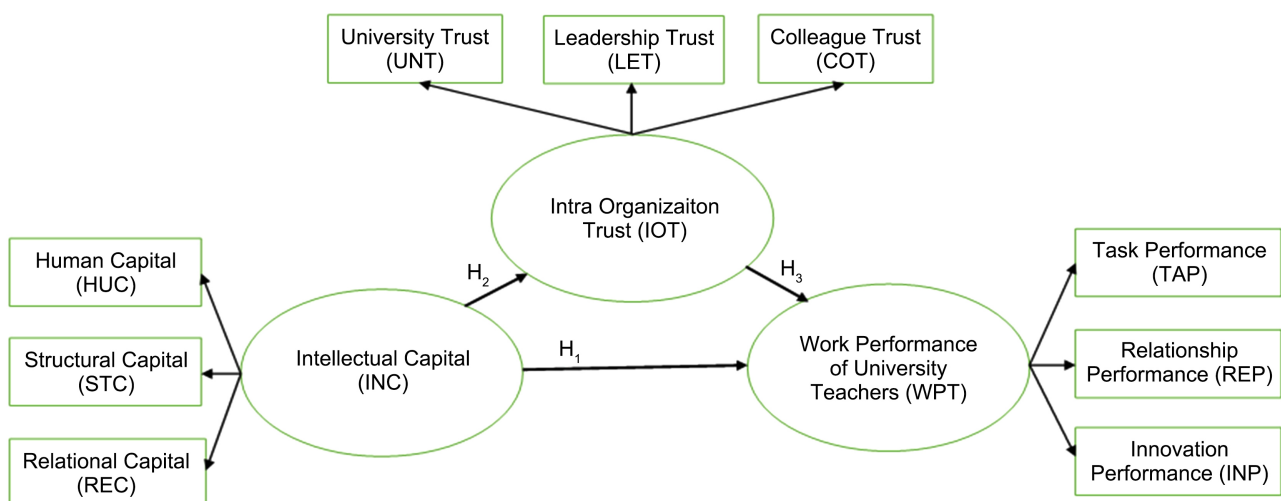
University Trust (UNT)

Leadership Trust (LET)

Colleague Trust (COT)

Intra Organizaiton Trust (IOT)

Human Capital (HUC)

$H_2$

$H_3$

Task Performance (TAP)

Structural Capital (STC)

Intellectual Capital (INC)

$H_1$

Work Performance of University Teachers (WPT)

Relationship Performance (REP)

Relational Capital (REC)

Innovation Performance (INP)